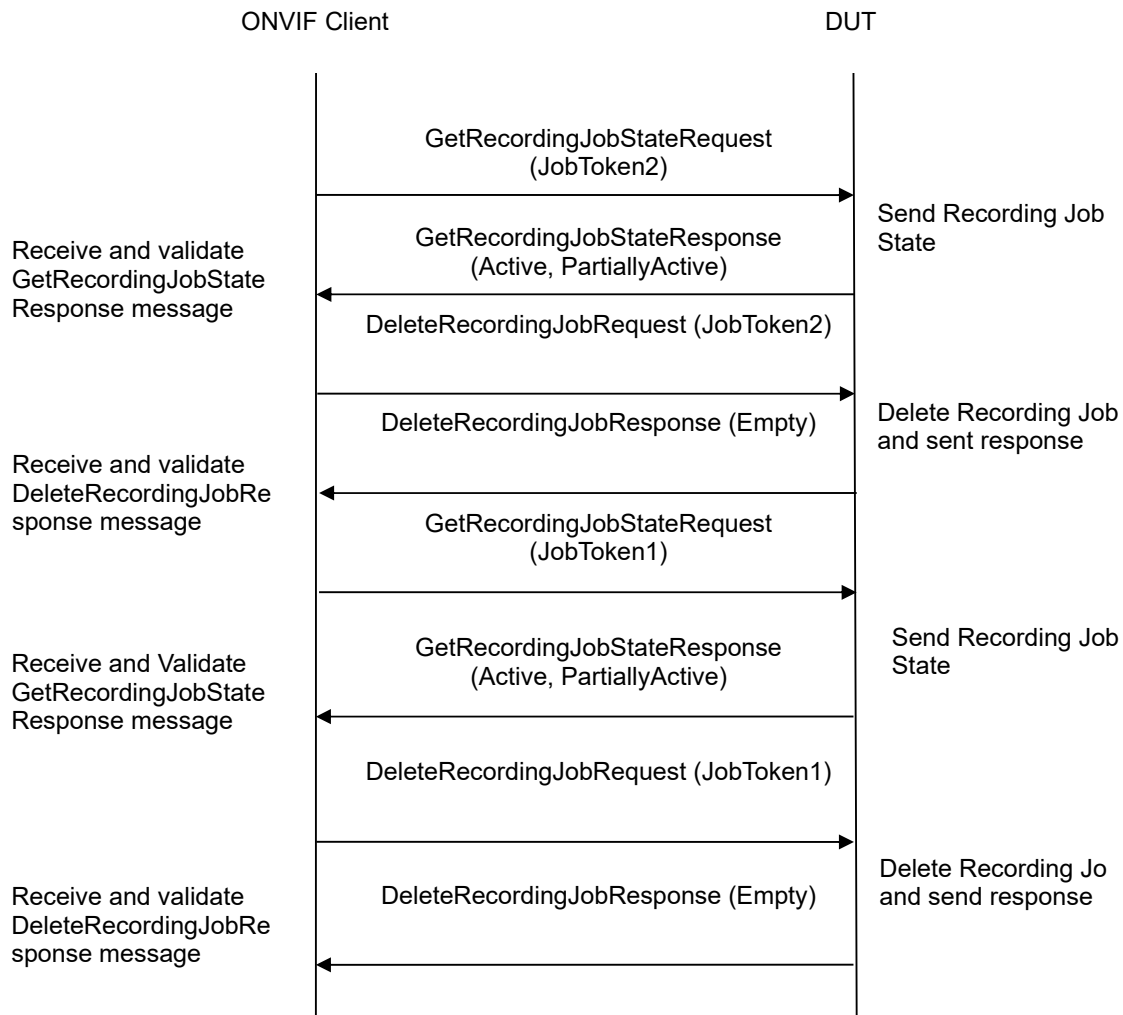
ONVIF Client

DUT

GetRecordingJobStateRequest (JobToken2)

Send Recording Job State

Receive and validate GetRecordingJobState Response message

GetRecordingJobStateResponse (Active, PartiallyActive)

DeleteRecordingJobRequest (JobToken2)

Delete Recording Job and sent response

DeleteRecordingJobResponse (Empty)

Receive and validate DeleteRecordingJobResponse message

GetRecordingJobStateRequest (JobToken1)

Send Recording Job State

Receive and Validate GetRecordingJobState Response message

GetRecordingJobStateResponse (Active, PartiallyActive)

DeleteRecordingJobRequest (JobToken1)

Delete Recording Jo and send response

Receive and validate DeleteRecordingJobResponse message

DeleteRecordingJobResponse (Empty)